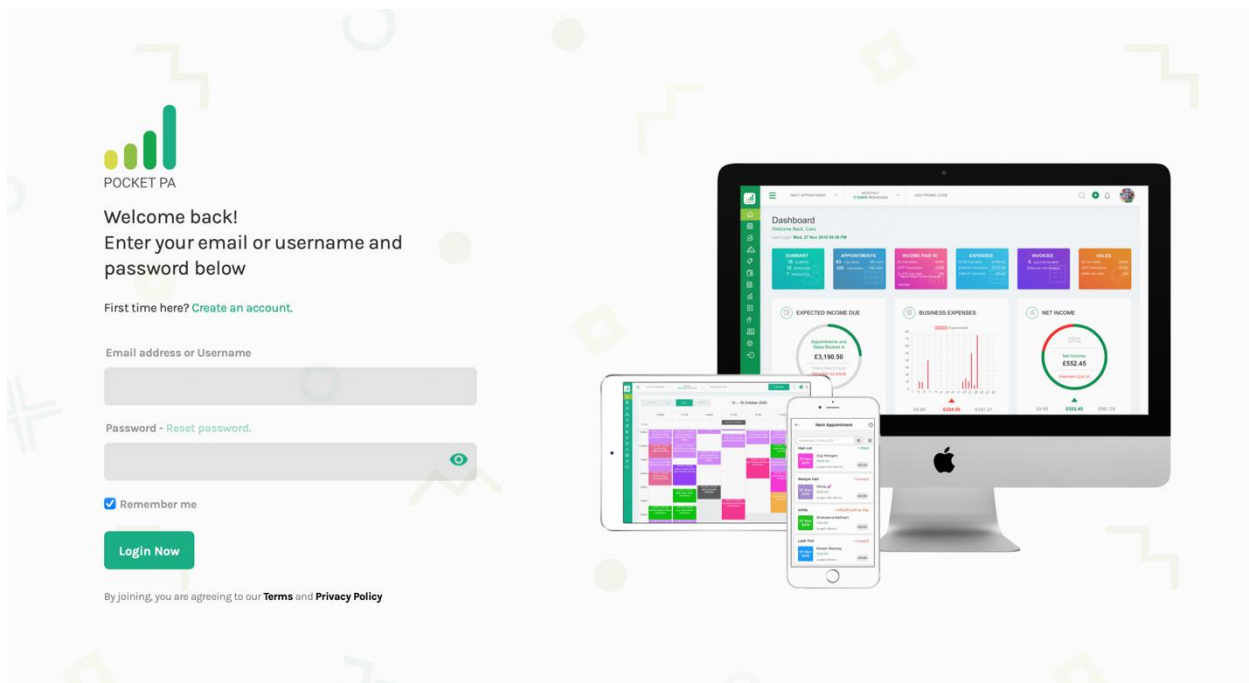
POCKET PA

Welcome back!
Enter your email or username and password below

First time here? Create an account.

Email address or Username

Password - Reset password.

Remember me

Login Now

By joining, you are agreeing to our Terms and Privacy Policy

Dashboard
Welcome Back, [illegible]

SUMMARY
APPOINTMENTS
INCOME PAID IN
EXPENSES
INVOICES
SALES

EXPECTED INCOME DUE
Appointments and Sales Booked in
£3,190.50

BUSINESS EXPENSES

NET INCOME
Net Income
£552.45

£324.55
£552.45

12 - 18 October 2020

Next Appointment